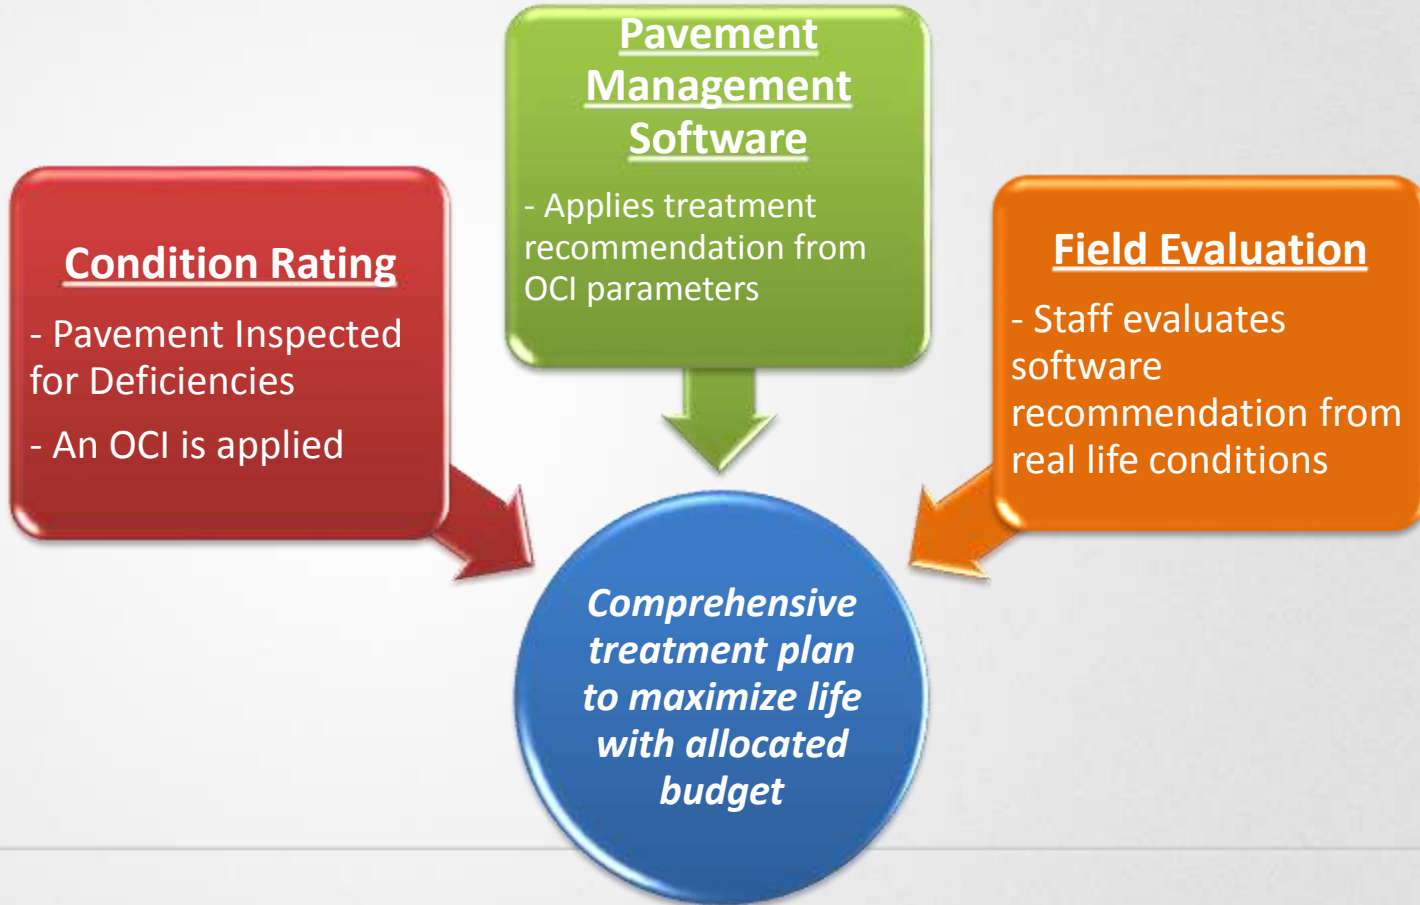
Pavement Management Software

- Applies treatment recommendation from OCI parameters

Condition Rating

- Pavement Inspected for Deficiencies

- An OCI is applied

Field Evaluation

- Staff evaluates software recommendation from real life conditions

Comprehensive treatment plan to maximize life with allocated budget